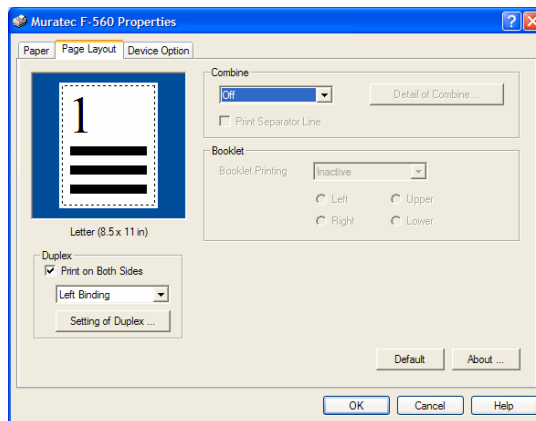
Muratec F-560 Properties

Paper | Page Layout | Device Option

1

Letter (8.5 x 11 in)

Duplex
Print on Both Sides
Left Binding
Setting of Duplex ...

Combine
Off
Detail of Combine ...
Print Separator Line

Booklet
Booklet Printing
Inactive
Left
Upper
Right
Lower

Default
About ...

OK
Cancel
Help